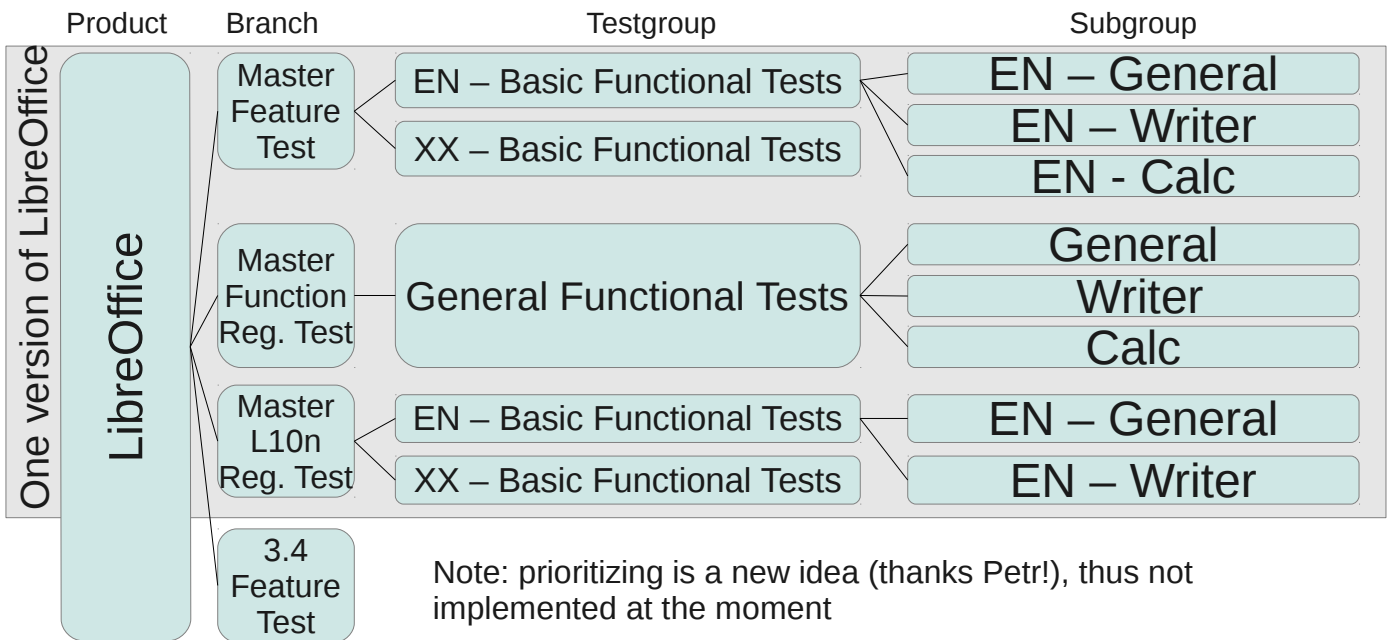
Product Branch Testgroup Subgroup

One version of LibreOffice

LibreOffice

Master Feature Test

EN – Basic Functional Tests

XX – Basic Functional Tests

EN – General

EN – Writer

EN - Calc

Master Function Reg. Test

General Functional Tests

General

Writer

Calc

Master L10n Reg. Test

EN – Basic Functional Tests

XX – Basic Functional Tests

EN – General

EN – Writer

3.4 Feature Test

Note: prioritizing is a new idea (thanks Petr!), thus not implemented at the moment